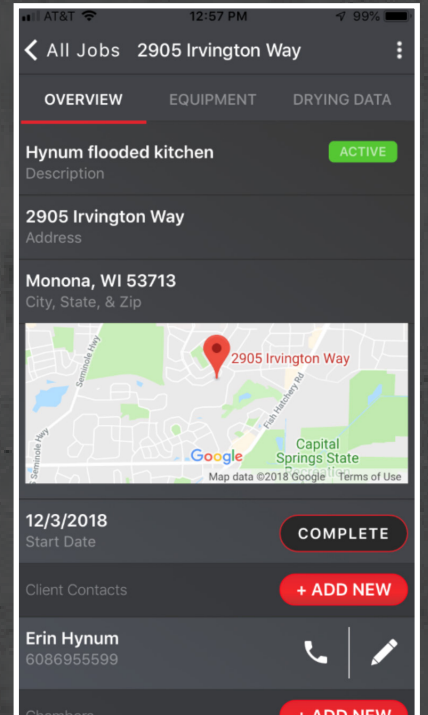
AT&T 12:57 PM 99%

All Jobs 2905 Irvington Way

OVERVIEW EQUIPMENT DRYING DATA

Hynum flooded kitchen
ACTIVE
Description

2905 Irvington Way
Address

Monona, WI 53713
City, State, & Zip

Seminole Hwy
2905 Irvington Way
Fish Hatchery Rd
Seminole Hwy
Google
Capital Springs State
Map data ©2018 Google Terms of Use

12/3/2018
Start Date
COMPLETE

Client Contacts
+ ADD NEW

Erin Hynum
6086955599

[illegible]
+ ADD NEW